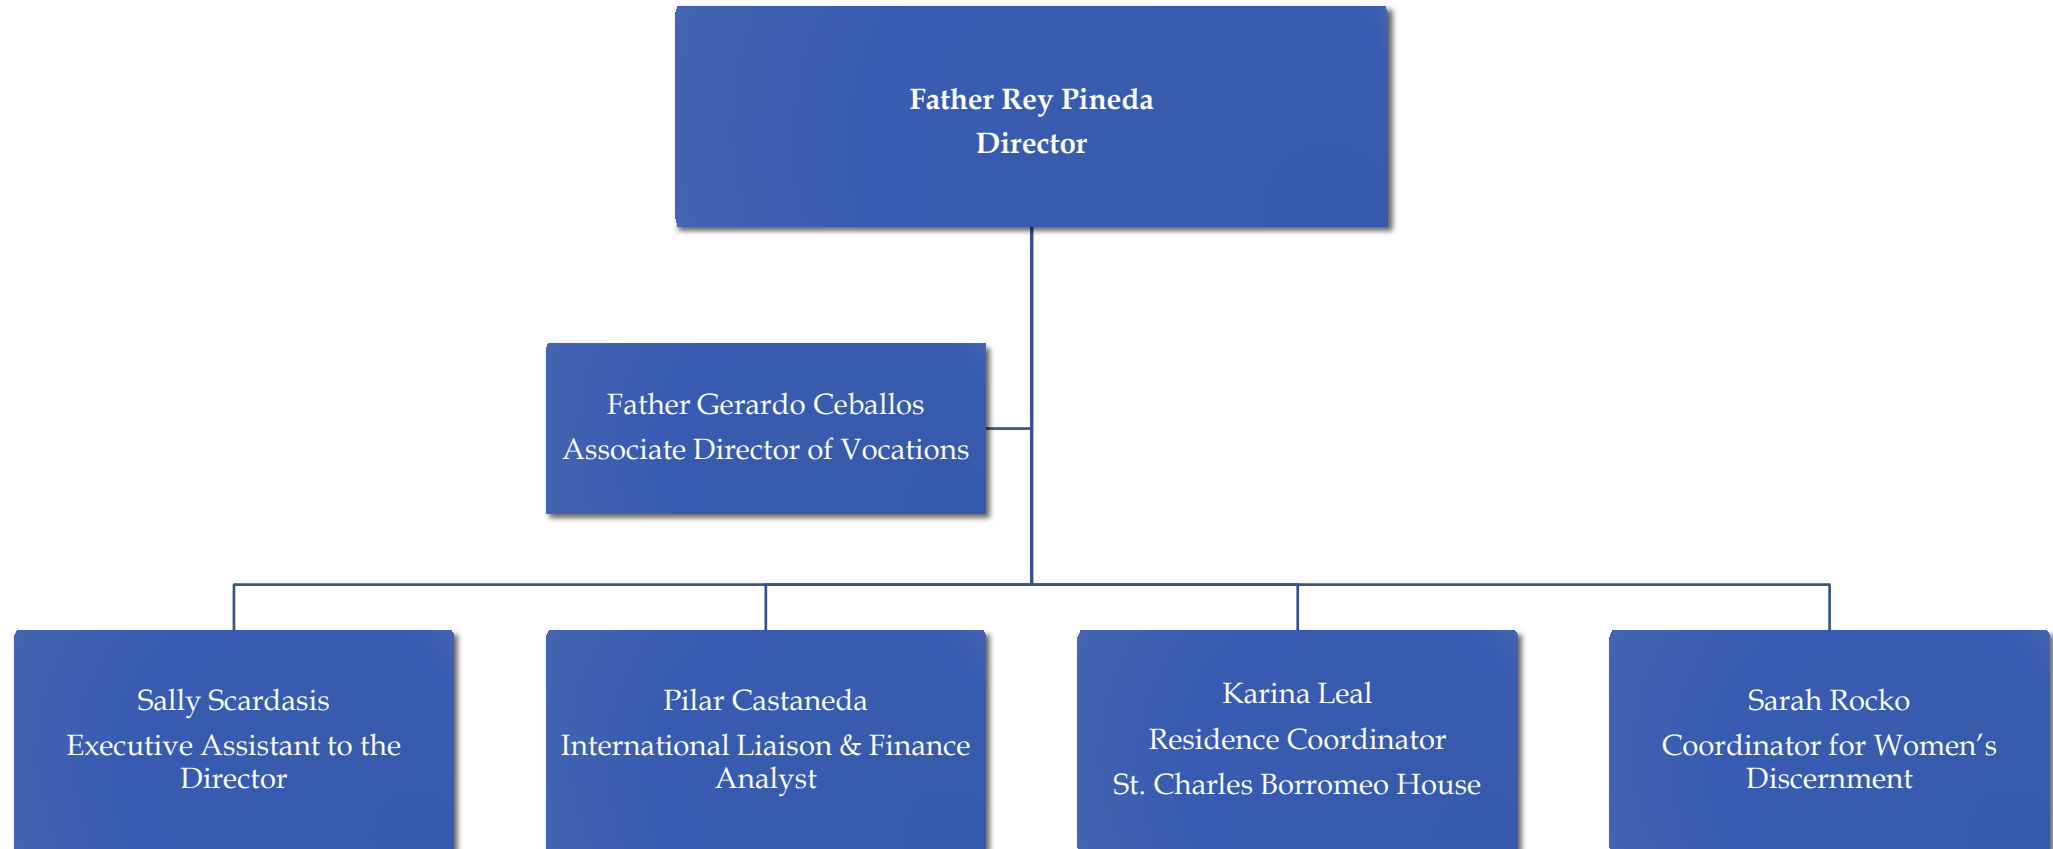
Father Rey Pineda
Director

Father Gerardo Ceballos
Associate Director of Vocations

Sally Scardasis
Executive Assistant to the Director

Pilar Castaneda
International Liaison & Finance Analyst

Karina Leal
Residence Coordinator
St. Charles Borromeo House

Sarah Rocko
Coordinator for Women’s Discernment